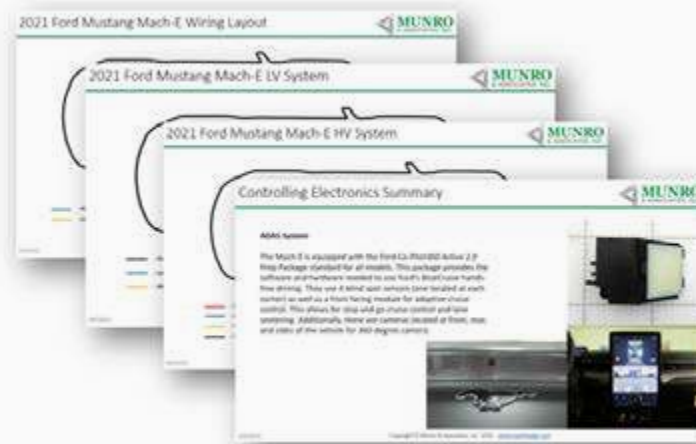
2021 Ford Mustang Mach-E Wiring Layout

MUNRO

2021 Ford Mustang Mach-E LV System

MUNRO

2021 Ford Mustang Mach-E HV System

MUNRO

Controlling Electronics Summary

MUNRO

ADAS System

The Mach-E is equipped with the Ford Co-Pilot360 Active 2.0 Prep Package standard for all models. This package provides the software and hardware needed to use Ford's BlueCruise hands-free driving. They use 4 blind spot sensors (one located at each corner) as well as a front facing module for adaptive cruise control. This allows for stop and go cruise control and lane centering. Additionally, there are cameras located at front, rear, and sides of the vehicle for 360 degree camera.

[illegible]